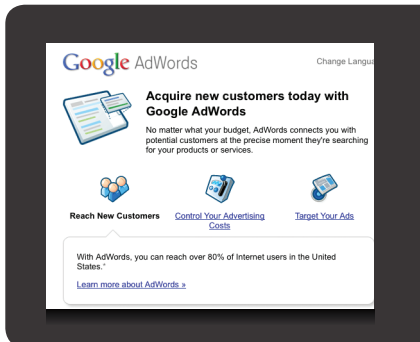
Google AdWords

Change Langua

Acquire new customers today with Google AdWords

No matter what your budget, AdWords connects you with potential customers at the precise moment they're searching for your products or services.

Reach New Customers

Control Your Advertising Costs

Target Your Ads

With AdWords, you can reach over 80% of Internet users in the United States.*

Learn more about AdWords »